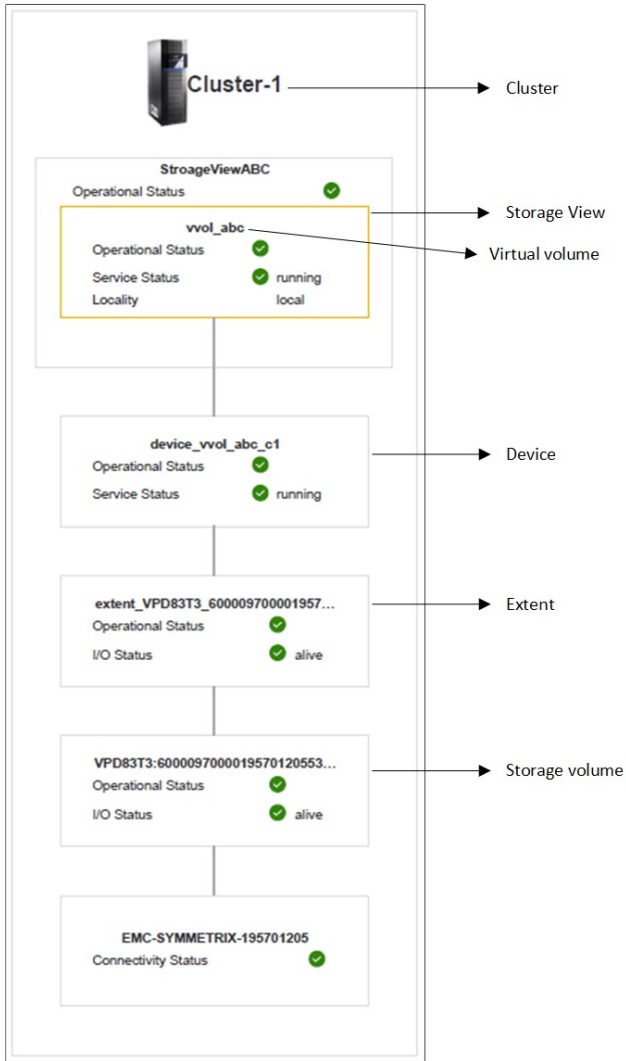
Cluster-1

Cluster

StroageViewABC
Operational Status

Storage View

vvol_abc
Operational Status
Service Status running
Locality local

Virtual volume

device_vvol_abc_c1
Operational Status
Service Status running

Device

extent_VPD83T3_600009700001957...
Operational Status
I/O Status alive

Extent

VPD83T3:6000097000019570120553...
Operational Status
I/O Status alive

Storage volume

EMC-SYMMETRIX-195701205
Connectivity Status